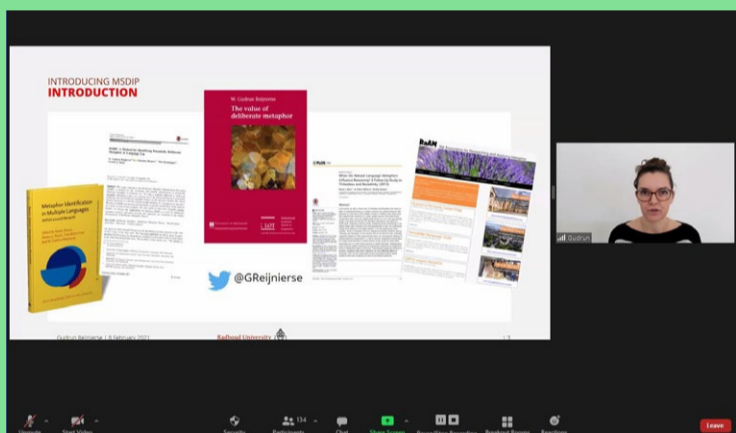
INTRODUCING MSDIP
INTRODUCTION

Metaphor Identification in Multiple Languages

W. Gudrun Reijnierse
The value of deliberate metaphor

RaAM

@GReijnierse

Gudrun Reijnierse | 8 February 2021

Radboud University

| 5

Gudrun

Unmute
Start Video
Security
Participants 134
Chat
Share Screen
Pause/Stop Recording
Breakout Rooms
Reactions
Leave